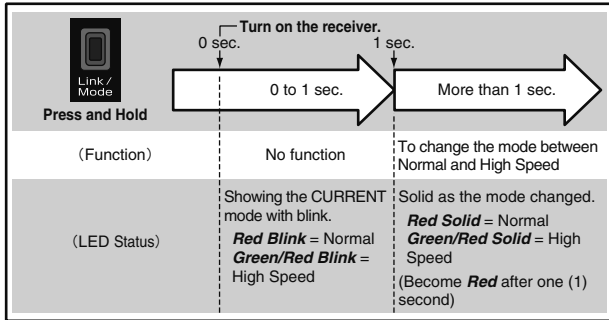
Link / Mode

Press and Hold

Turn on the receiver.

0 sec.

1 sec.

0 to 1 sec.

More than 1 sec.

| (Function) | No function | To change the mode between Normal and High Speed |
|---|---|---|
| (LED Status) | Showing the CURRENT mode with blink. ***Red Blink*** = Normal ***Green/Red Blink*** = High Speed | Solid as the mode changed. ***Red Solid*** = Normal ***Green/Red Solid*** = High Speed (Become ***Red*** after one (1) second) |